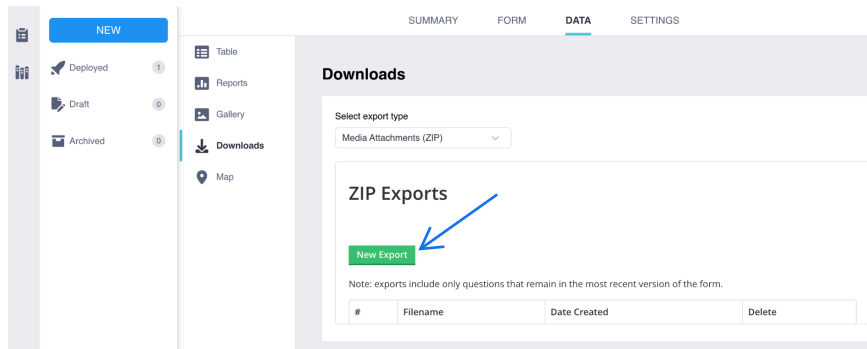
NEW

Deployed 1

Draft 0

Archived 0

SUMMARY FORM DATA SETTINGS

Table

Reports

Gallery

Downloads

Map

Downloads

Select export type

Media Attachments (ZIP)

ZIP Exports

New Export

Note: exports include only questions that remain in the most recent version of the form.

| # | Filename | Date Created | Delete |
|---|---|---|---|